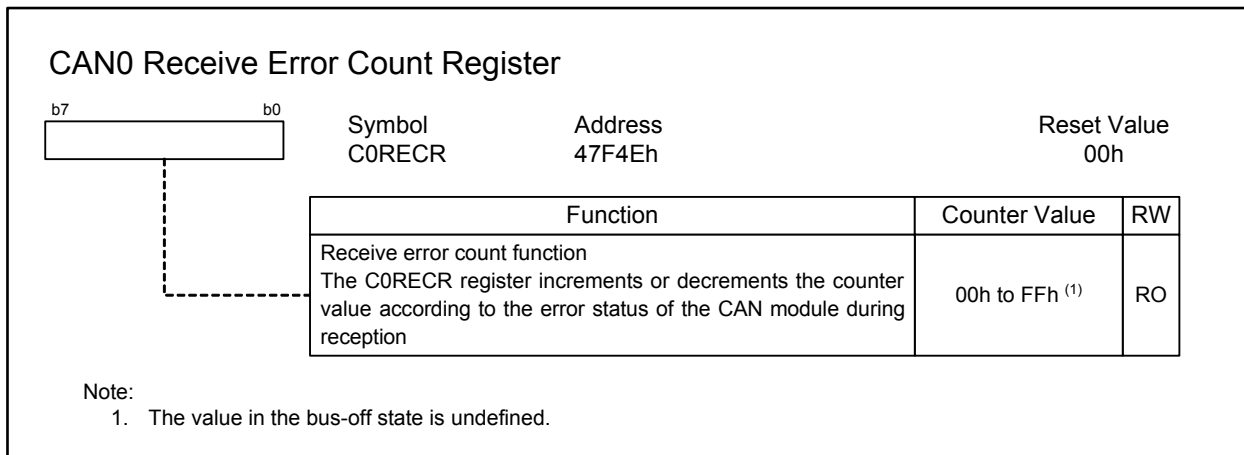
CAN0 Receive Error Count Register

b7 b0

Symbol C0RECR

Address 47F4Eh

Reset Value 00h

| Function | Counter Value | RW |
|---|---|---|
| Receive error count function The C0RECR register increments or decrements the counter value according to the error status of the CAN module during reception | 00h to FFh $^{(1)}$ | RO |

Note:
1. The value in the bus-off state is undefined.